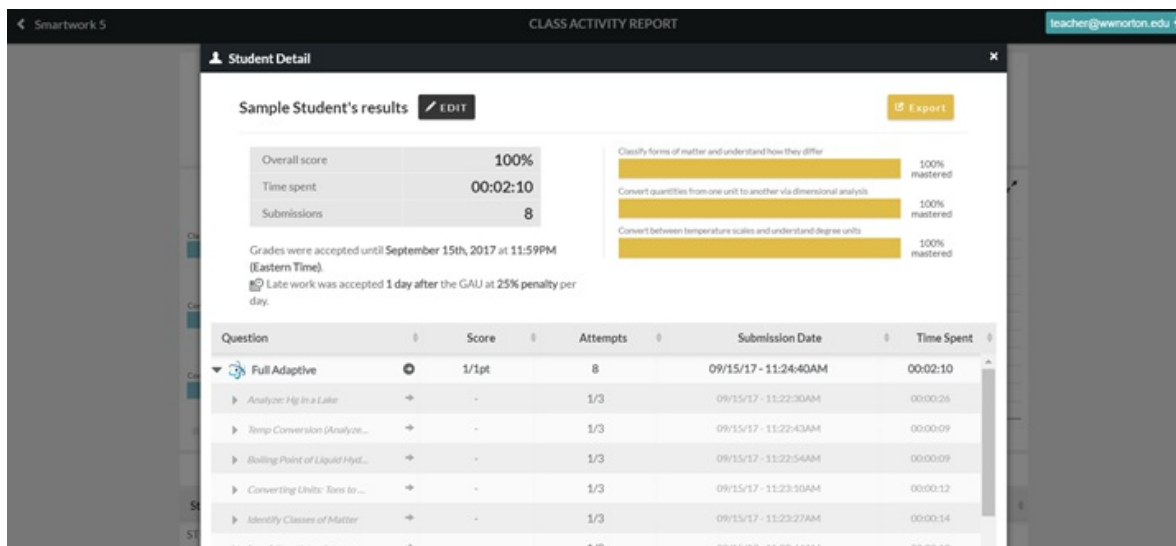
< Smartwork 5

CLASS ACTIVITY REPORT

teacher@wwnorton.edu

Student Detail

×

Sample Student's results EDIT

Export

| Overall score | 100% |
|---|---|
| Time spent | 00:02:10 |
| Submissions | 8 |

Grades were accepted until September 15th, 2017 at 11:59PM (Eastern Time).

Late work was accepted 1 day after the GAU at 25% penalty per day.

Classify forms of matter and understand how they differ

100% mastered

Convert quantities from one unit to another via dimensional analysis

100% mastered

Convert between temperature scales and understand degree units

100% mastered

| Question | | Score | Attempts | Submission Date | Time Spent |
|---|---|---|---|---|---|
| Full Adaptive | | 1/1pt | 8 | 09/15/17 - 11:24:40AM | 00:02:10 |
| Analyze: Hg in a Lake | | - | 1/3 | 09/15/17 - 11:22:30AM | 00:00:26 |
| Temp Conversion (Analyze... | | - | 1/3 | 09/15/17 - 11:22:43AM | 00:00:09 |
| Boiling Point of Liquid Hyd... | | - | 1/3 | 09/15/17 - 11:22:54AM | 00:00:09 |
| Converting Units: Tons to ... | | - | 1/3 | 09/15/17 - 11:23:10AM | 00:00:12 |
| Identify Classes of Matter | | - | 1/3 | 09/15/17 - 11:23:27AM | 00:00:14 |